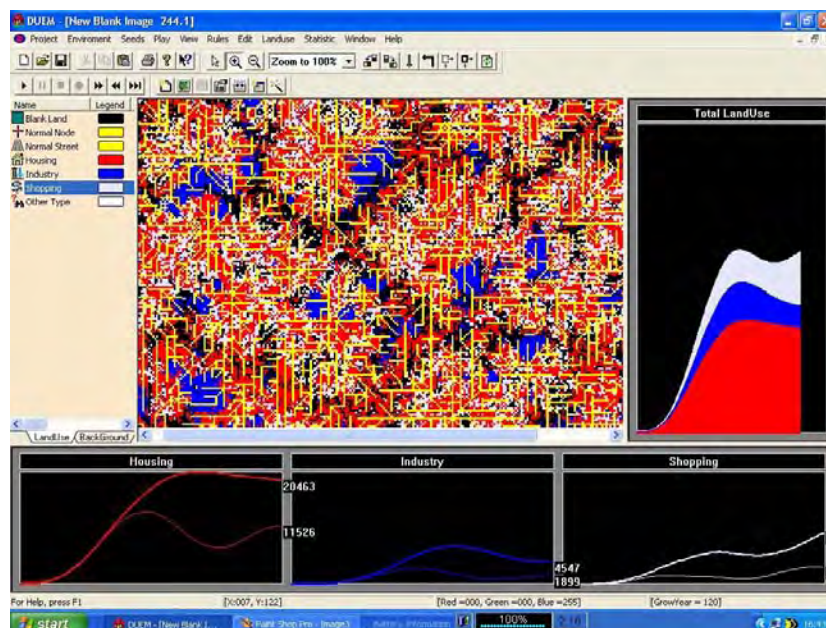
DUEM - [New Blank Image 244.1]

Project Environment Seeds Play View Rules Edit Landuse Statistic Window Help

Zoom to 100%

| Name | Legend |
|---|---|
| Blank Land | |
| Normal Node | |
| Normal Street | |
| Housing | |
| Industry | |
| Shopping | |
| Other Type | |

LandUse BackGround

Total LandUse

Housing

20463

11526

Industry

4547

1899

Shopping

For Help, press F1

[X:007, Y:122]

[Red =000, Green =000, Blue =255]

[GrowYear = 120]

start

DUEM - [New Blank I...

Paint Shop Pro - Image1

Battery Information

100%

16:4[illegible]